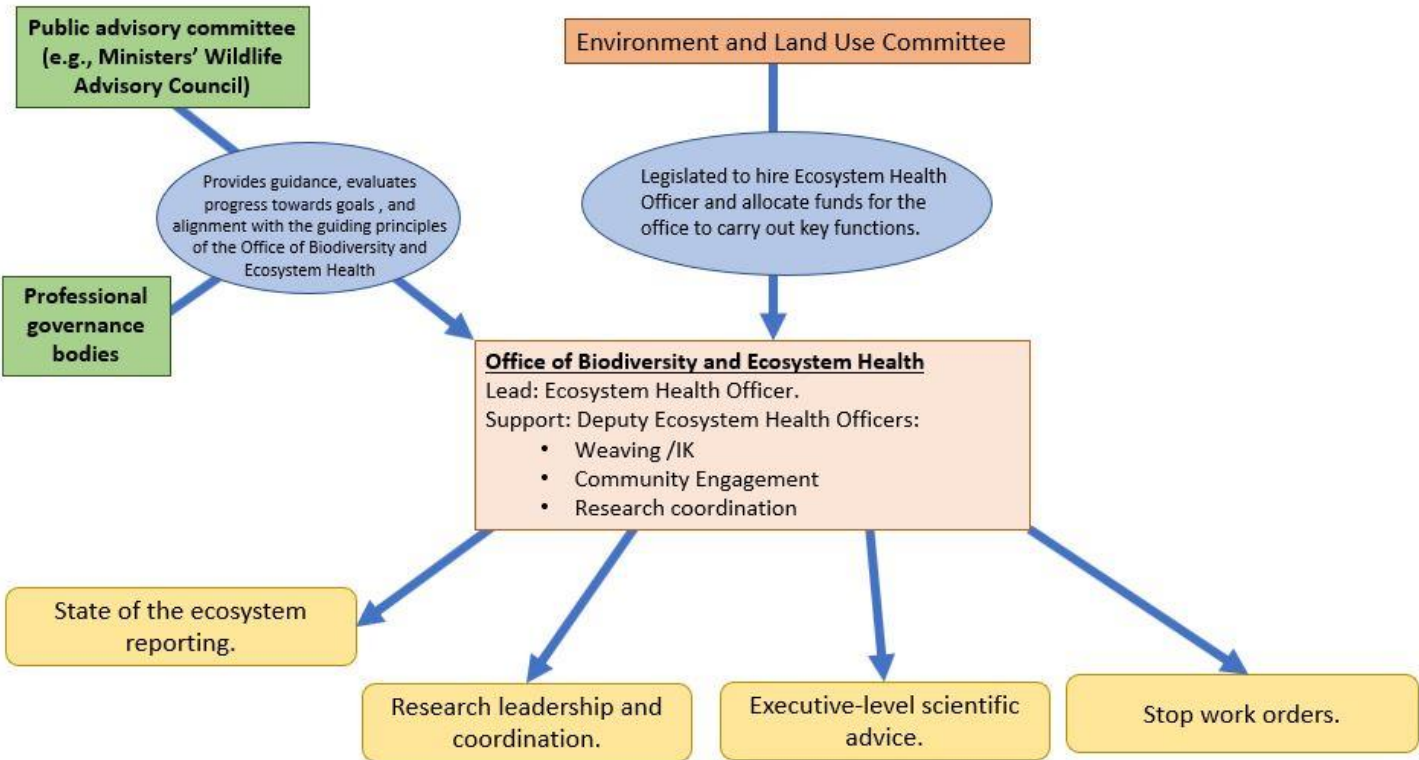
Public advisory committee (e.g., Ministers' Wildlife Advisory Council)

Environment and Land Use Committee

Provides guidance, evaluates progress towards goals , and alignment with the guiding principles of the Office of Biodiversity and Ecosystem Health

Legislated to hire Ecosystem Health Officer and allocate funds for the office to carry out key functions.

Professional governance bodies

Office of Biodiversity and Ecosystem Health
Lead: Ecosystem Health Officer.
Support: Deputy Ecosystem Health Officers:
• Weaving /IK
• Community Engagement
• Research coordination

State of the ecosystem reporting.

Research leadership and coordination.

Executive-level scientific advice.

Stop work orders.